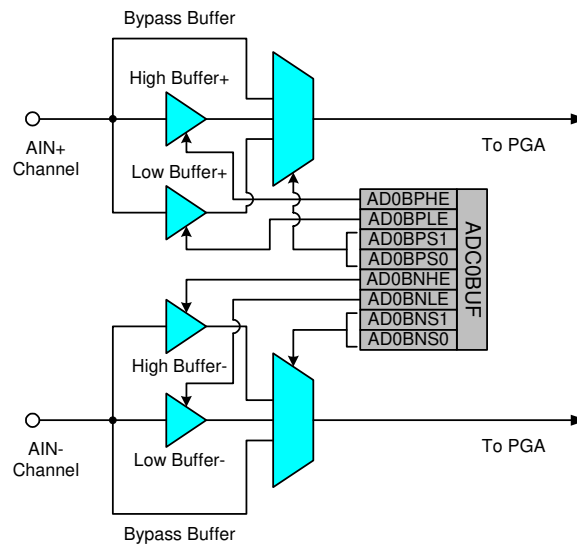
Bypass Buffer

High Buffer+

AIN+
Channel

Low Buffer+

To PGA

AD0BPHE
AD0BPLE
AD0BPS1
AD0BPS0
AD0BNHE
AD0BNLE
AD0BNS1
AD0BNS0

ADC0BUF

High Buffer-

AIN-
Channel

Low Buffer-

To PGA

Bypass Buffer